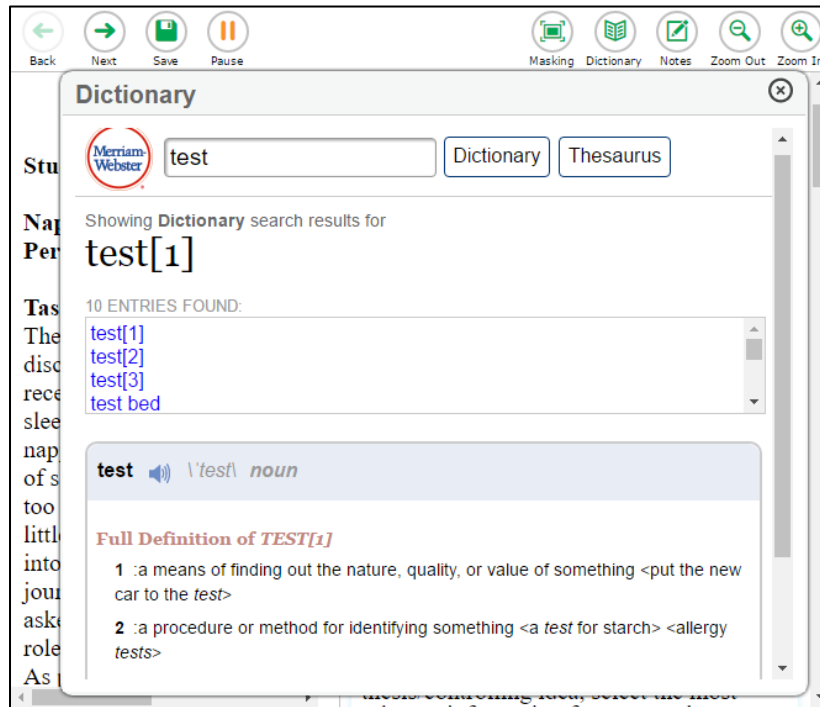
Back Next Save Pause

Masking Dictionary Notes Zoom Out Zoom In

Dictionary

Merriam-Webster

test

Dictionary Thesaurus

Showing **Dictionary** search results for

test[1]

10 ENTRIES FOUND:

test[1]
test[2]
test[3]
test bed

test \ˈtest\ noun

Full Definition of TEST[1]

1 :a means of finding out the nature, quality, or value of something <put the new car to the test>

2 :a procedure or method for identifying something <a test for starch> <allergy tests>

Stu

Nap
Per

Tas
The
disc
rece
slee
nap
of s
too
littl
into
jour
aske
role
As